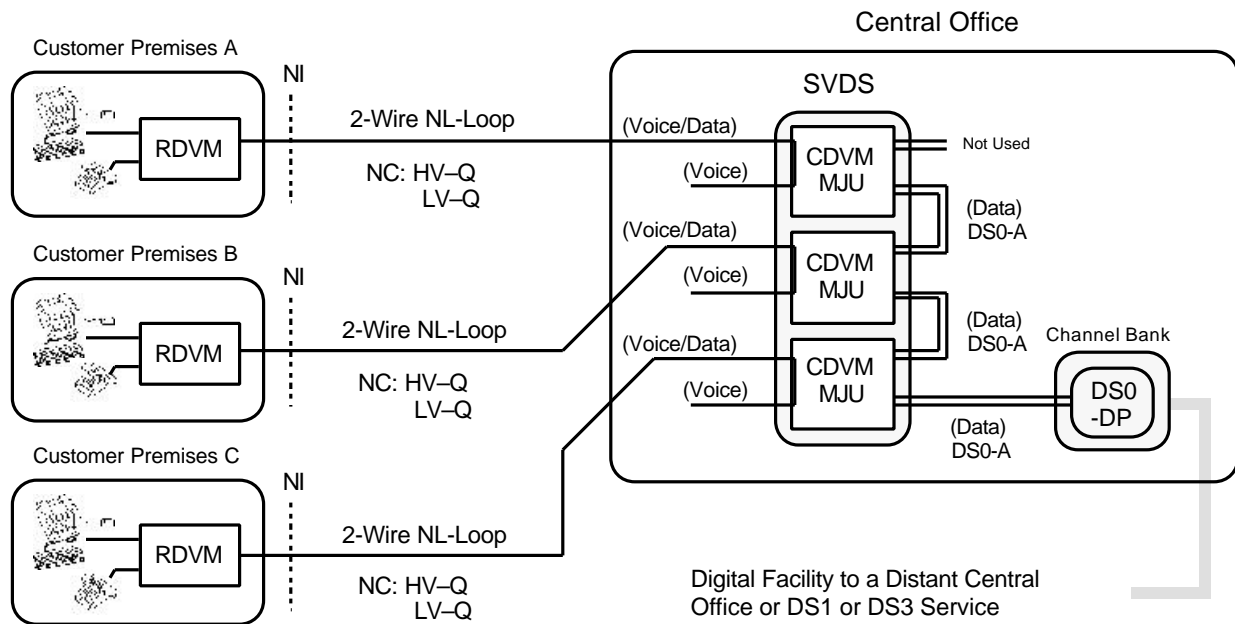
Central Office

Customer Premises A

NI

RDVM

2-Wire NL-Loop

NC: HV–Q
LV–Q

SVDS

(Voice/Data)

(Voice)

CDVM
MJU

Not Used

(Data)
DS0-A

Customer Premises B

NI

RDVM

2-Wire NL-Loop

NC: HV–Q
LV–Q

(Voice/Data)

(Voice)

CDVM
MJU

(Data)
DS0-A

Channel Bank

(Voice/Data)

(Voice)

CDVM
MJU

DS0
-DP

(Data)
DS0-A

Customer Premises C

NI

RDVM

2-Wire NL-Loop

NC: HV–Q
LV–Q

Digital Facility to a Distant Central Office or DS1 or DS3 Service